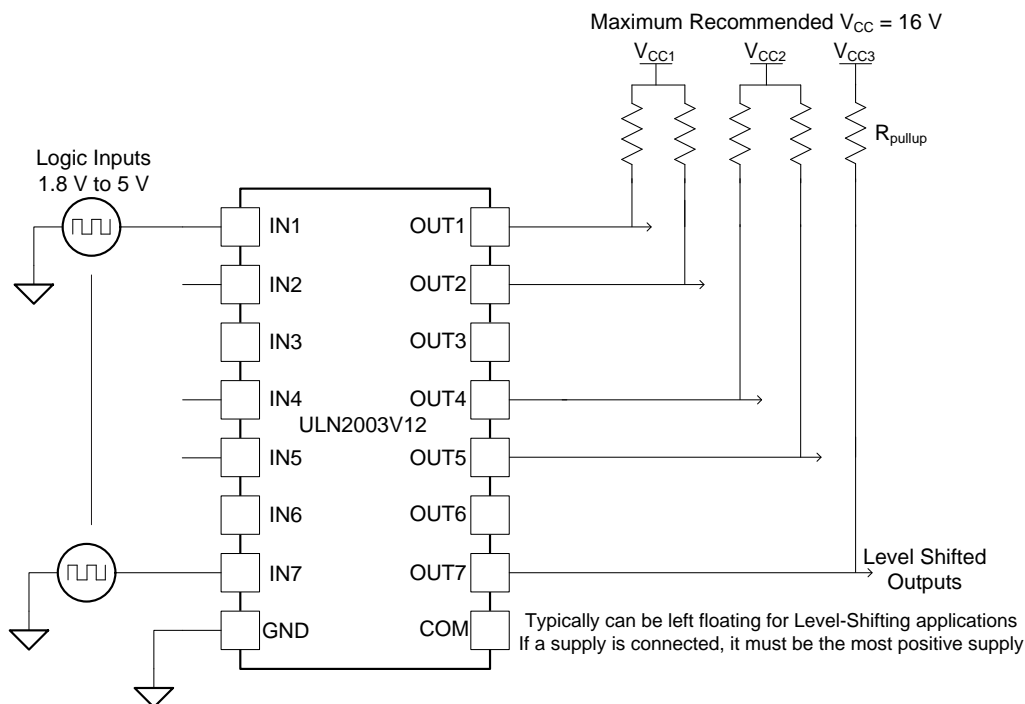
Maximum Recommended $V_{CC}$ = 16 V

$V_{CC1}$ $V_{CC2}$ $V_{CC3}$

$R_{pullup}$

Logic Inputs
1.8 V to 5 V

IN1
IN2
IN3
IN4
ULN2003V12
IN5
IN6
IN7
GND

OUT1
OUT2
OUT3
OUT4
OUT5
OUT6
OUT7
COM

Level Shifted
Outputs

Typically can be left floating for Level-Shifting applications
If a supply is connected, it must be the most positive supply